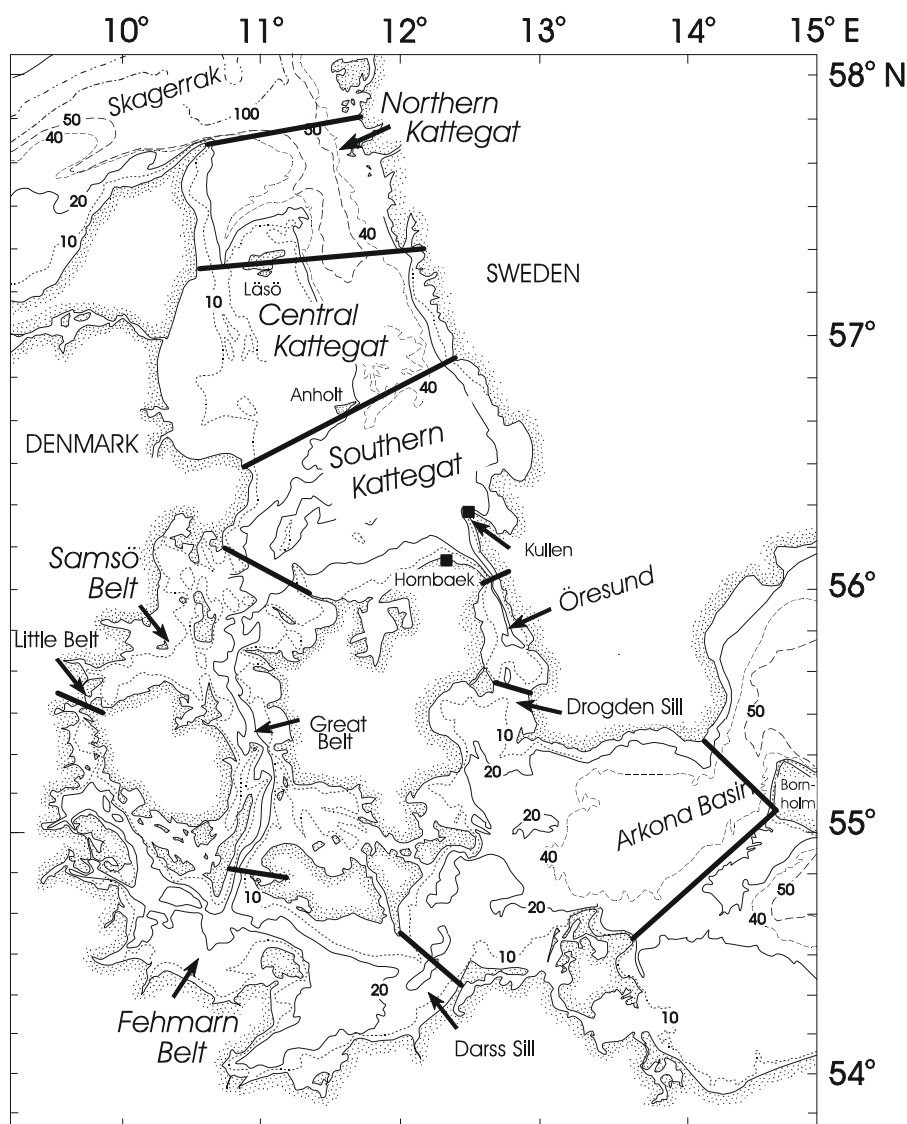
10° 11° 12° 13° 14° 15° E

58° N
57°
56°
55°
54°

Skagerrak
50
40
100
30
Northern Kattegat
20
10
40
SWEDEN
Läsö
10
Central Kattegat
Anholt
40
DENMARK
Southern Kattegat
Kullen
Hornbaek
Samsö Belt
Öresund
Little Belt
Drogden Sill
Great Belt
50
10
20
Born-holm
20
Arkona Basin
40
10
20
50
40
10
Fehmarn Belt
20
Darss Sill
10